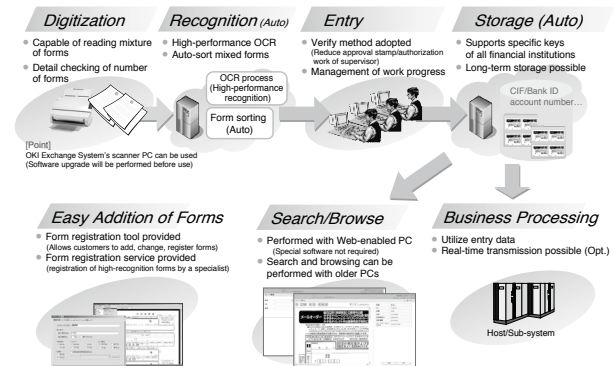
Digitization
Capable of reading mixture of forms
Detail checking of number of forms

[Point]
OKI Exchange System's scanner PC can be used
(Software upgrade will be performed before use)

Recognition (Auto)
High-performance OCR
Auto-sort mixed forms

OCR process (High-performance recognition)
Form sorting (Auto)

Entry
Verify method adopted
(Reduce approval stamp/authorization work of supervisor)
Management of work progress

Storage (Auto)
Supports specific keys of all financial institutions
Long-term storage possible

CIF/Bank ID account number...

Easy Addition of Forms
Form registration tool provided
(Allows customers to add, change, register forms)
Form registration service provided
(registration of high-recognition forms by a specialist)

Search/Browse
Performed with Web-enabled PC
(Special software not required)
Search and browsing can be performed with older PCs

Business Processing
Utilize entry data
Real-time transmission possible (Opt.)

Host/Sub-system